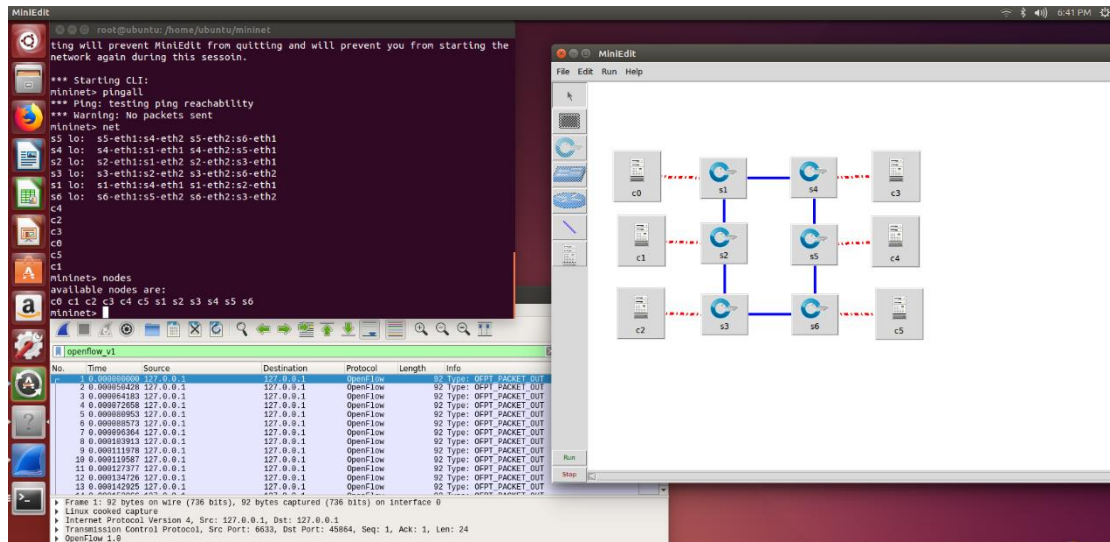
MiniEdit

6:41 PM

root@ubuntu: /home/ubuntu/mininet

ting will prevent MiniEdit from quitting and will prevent you from starting the network again during this sessoin.

*** Starting CLI:
mininet> pingall
*** Ping: testing ping reachability
*** Warning: No packets sent
mininet> net
s5 lo:  s5-eth1:s4-eth2 s5-eth2:s6-eth1
s4 lo:  s4-eth1:s1-eth1 s4-eth2:s5-eth1
s2 lo:  s2-eth1:s1-eth2 s2-eth2:s3-eth1
s3 lo:  s3-eth1:s2-eth2 s3-eth2:s6-eth2
s1 lo:  s1-eth1:s4-eth1 s1-eth2:s2-eth1
s6 lo:  s6-eth1:s5-eth2 s6-eth2:s3-eth2
c4
c2
c3
c0
c5
c1
mininet> nodes
available nodes are:
c0 c1 c2 c3 c4 c5 s1 s2 s3 s4 s5 s6
mininet>

openflow_v1

| No. | Time | Source | Destination | Protocol | Length | Info |
|---|---|---|---|---|---|---|
| 1 | 0.000000000 | 127.0.0.1 | 127.0.0.1 | OpenFlow | 92 | Type: OFPT_PACKET_OUT |
| 2 | 0.000050428 | 127.0.0.1 | 127.0.0.1 | OpenFlow | 92 | Type: OFPT_PACKET_OUT |
| 3 | 0.000064183 | 127.0.0.1 | 127.0.0.1 | OpenFlow | 92 | Type: OFPT_PACKET_OUT |
| 4 | 0.000072658 | 127.0.0.1 | 127.0.0.1 | OpenFlow | 92 | Type: OFPT_PACKET_OUT |
| 5 | 0.000080953 | 127.0.0.1 | 127.0.0.1 | OpenFlow | 92 | Type: OFPT_PACKET_OUT |
| 6 | 0.000088573 | 127.0.0.1 | 127.0.0.1 | OpenFlow | 92 | Type: OFPT_PACKET_OUT |
| 7 | 0.000096364 | 127.0.0.1 | 127.0.0.1 | OpenFlow | 92 | Type: OFPT_PACKET_OUT |
| 8 | 0.000103913 | 127.0.0.1 | 127.0.0.1 | OpenFlow | 92 | Type: OFPT_PACKET_OUT |
| 9 | 0.000111978 | 127.0.0.1 | 127.0.0.1 | OpenFlow | 92 | Type: OFPT_PACKET_OUT |
| 10 | 0.000119587 | 127.0.0.1 | 127.0.0.1 | OpenFlow | 92 | Type: OFPT_PACKET_OUT |
| 11 | 0.000127377 | 127.0.0.1 | 127.0.0.1 | OpenFlow | 92 | Type: OFPT_PACKET_OUT |
| 12 | 0.000134726 | 127.0.0.1 | 127.0.0.1 | OpenFlow | 92 | Type: OFPT_PACKET_OUT |
| 13 | 0.000142925 | 127.0.0.1 | 127.0.0.1 | OpenFlow | 92 | Type: OFPT_PACKET_OUT |

Frame 1: 92 bytes on wire (736 bits), 92 bytes captured (736 bits) on interface 0
Linux cooked capture
Internet Protocol Version 4, Src: 127.0.0.1, Dst: 127.0.0.1
Transmission Control Protocol, Src Port: 6633, Dst Port: 45864, Seq: 1, Ack: 1, Len: 24
OpenFlow 1.0

MiniEdit
File Edit Run Help

c0 s1 s4 c3
c1 s2 s5 c4
c2 s3 s6 c5

Run
Stop